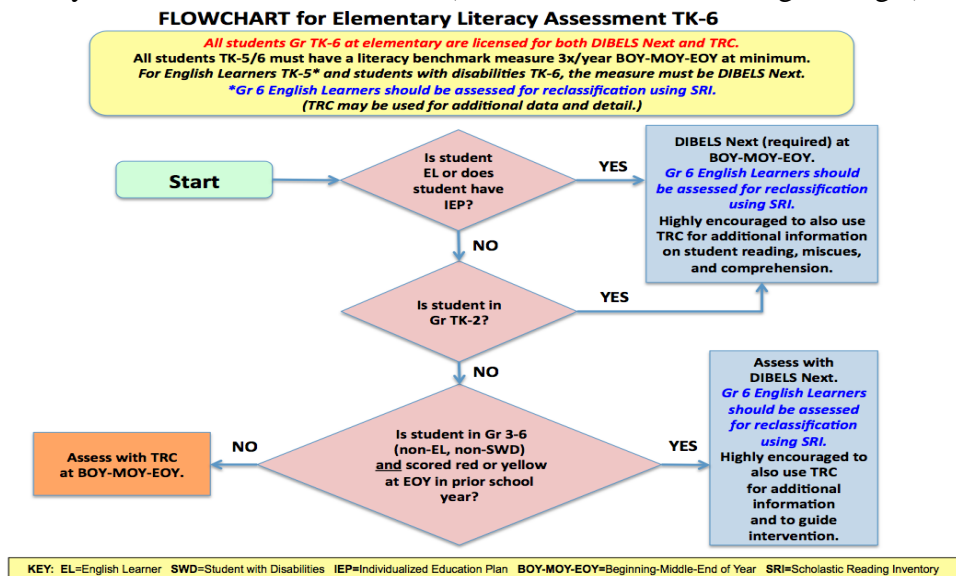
FLOWCHART for Elementary Literacy Assessment TK-6

All students Gr TK-6 at elementary are licensed for both DIBELS Next and TRC.
All students TK-5/6 must have a literacy benchmark measure 3x/year BOY-MOY-EOY at minimum.
For English Learners TK-5* and students with disabilities TK-6, the measure must be DIBELS Next.
*Gr 6 English Learners should be assessed for reclassification using SRI.
(TRC may be used for additional data and detail.)

Start

Is student EL or does student have IEP?

YES

DIBELS Next (required) at BOY-MOY-EOY.
Gr 6 English Learners should be assessed for reclassification using SRI.
Highly encouraged to also use TRC for additional information on student reading, miscues, and comprehension.

NO

Is student in Gr TK-2?

YES

NO

Is student in Gr 3-6 (non-EL, non-SWD) and scored red or yellow at EOY in prior school year?

NO

Assess with TRC at BOY-MOY-EOY.

YES

Assess with DIBELS Next.
Gr 6 English Learners should be assessed for reclassification using SRI.
Highly encouraged to also use TRC for additional information and to guide intervention.

KEY: EL=English Learner SWD=Student with Disabilities IEP=Individualized Education Plan BOY-MOY-EOY=Beginning-Middle-End of Year SRI=Scholastic Reading Inventory